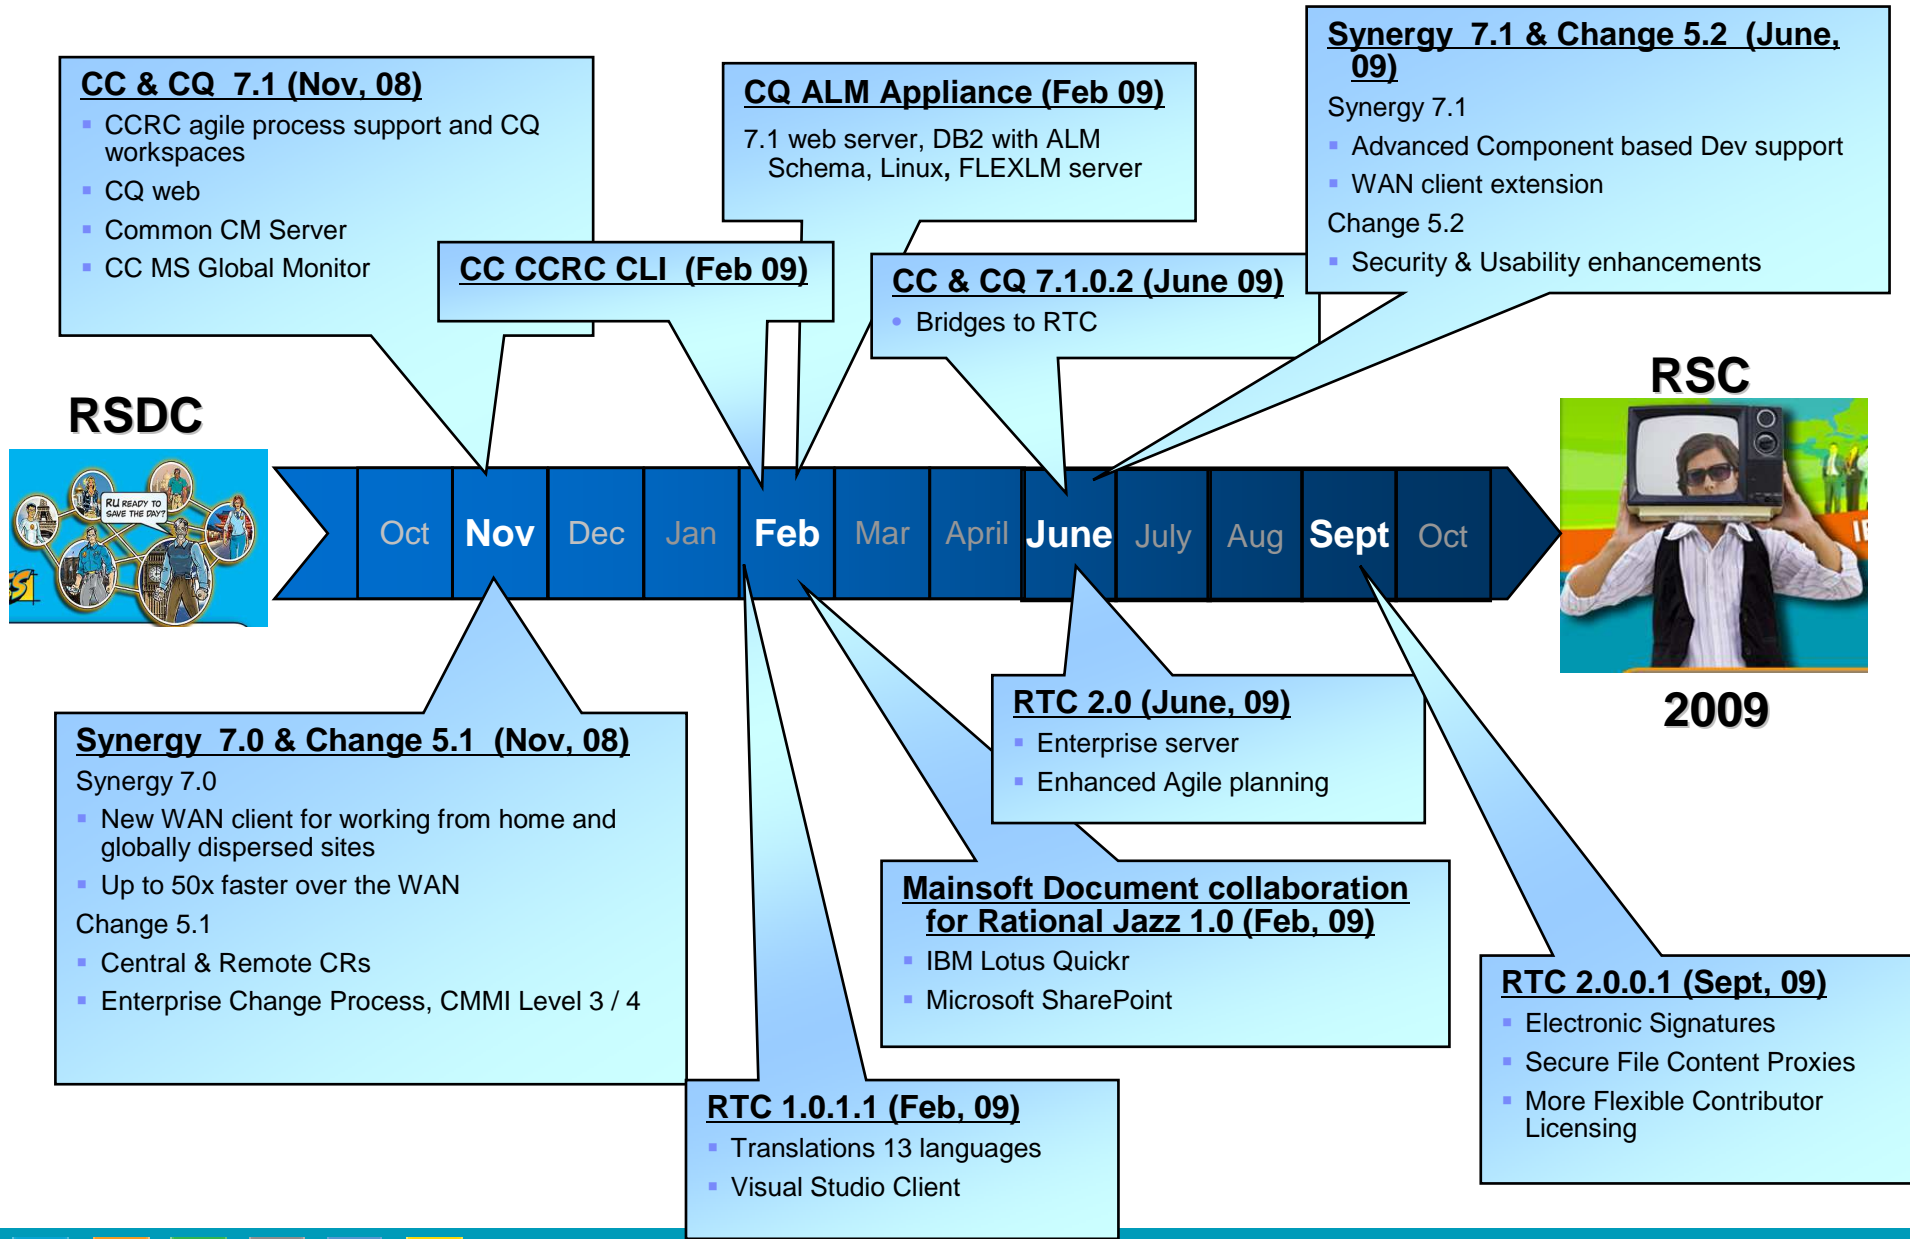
CC & CQ 7.1 (Nov, 08)
- CCRC agile process support and CQ workspaces
- CQ web
- Common CM Server
- CC MS Global Monitor

CQ ALM Appliance (Feb 09)
7.1 web server, DB2 with ALM Schema, Linux, FLEXLM server

Synergy 7.1 & Change 5.2 (June, 09)
Synergy 7.1
- Advanced Component based Dev support
- WAN client extension
Change 5.2
- Security & Usability enhancements

CC CCRC CLI (Feb 09)

CC & CQ 7.1.0.2 (June 09)
- Bridges to RTC

RSDC

RU READY TO SAVE THE DAY?

RSC

Oct Nov Dec Jan Feb Mar April June July Aug Sept Oct

2009

Synergy 7.0 & Change 5.1 (Nov, 08)
Synergy 7.0
- New WAN client for working from home and globally dispersed sites
- Up to 50x faster over the WAN
Change 5.1
- Central & Remote CRs
- Enterprise Change Process, CMMI Level 3 / 4

RTC 2.0 (June, 09)
- Enterprise server
- Enhanced Agile planning

Mainsoft Document collaboration for Rational Jazz 1.0 (Feb, 09)
- IBM Lotus Quickr
- Microsoft SharePoint

RTC 2.0.0.1 (Sept, 09)
- Electronic Signatures
- Secure File Content Proxies
- More Flexible Contributor Licensing

RTC 1.0.1.1 (Feb, 09)
- Translations 13 languages
- Visual Studio Client